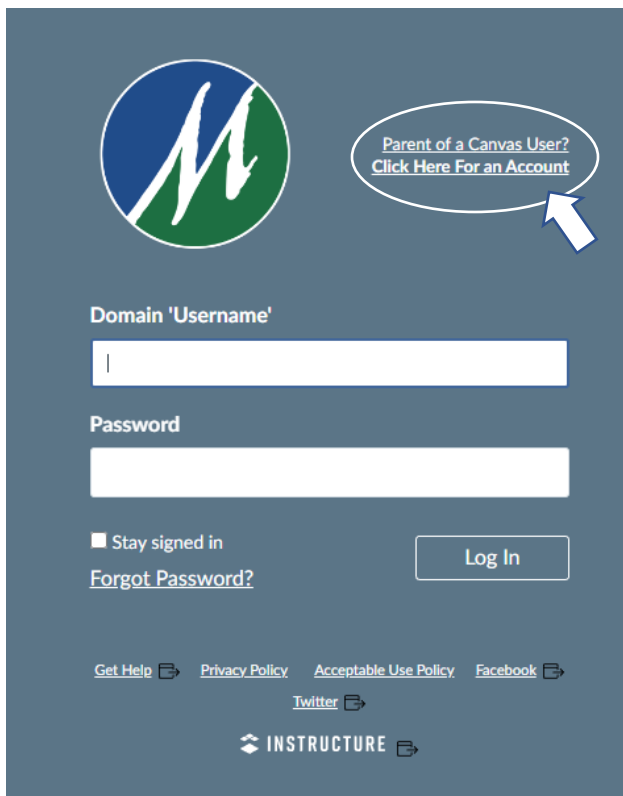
M

Parent of a Canvas User?
Click Here For an Account

Domain 'Username'

Password

Stay signed in

Log In

Forgot Password?

Get Help Privacy Policy Acceptable Use Policy Facebook Twitter

INSTRUCTURE